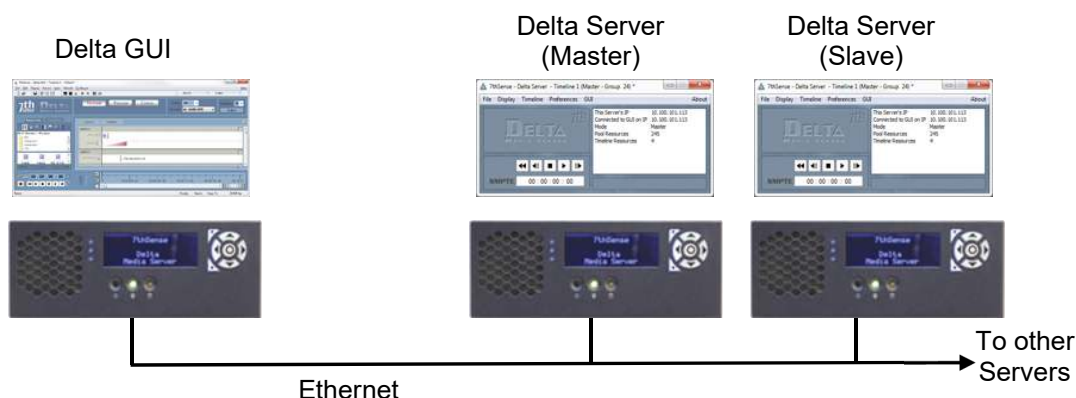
Delta GUI

Delta Server (Master)

7thSense - Delta Server - Timeline 1 (Master - Group 24) *

File Display Timeline Preferences GUI About

This Server's IP 10.100.101.113
Connected to GUI on IP 10.100.101.113
Mode Master
Pool Resources 245
Timeline Resources 4

DELTA

SMPTE 00 : 00 : 00 : 00

Delta Server (Slave)

7thSense - Delta Server - Timeline 1 (Master - Group 24) *

File Display Timeline Preferences GUI About

This Server's IP 10.100.101.113
Connected to GUI on IP 10.100.101.113
Mode Master
Pool Resources 245
Timeline Resources 4

DELTA

SMPTE 00 : 00 : 00 : 00

7thSense Delta Media Server

7thSense Delta Media Server

7thSense Delta Media Server

To other Servers

Ethernet